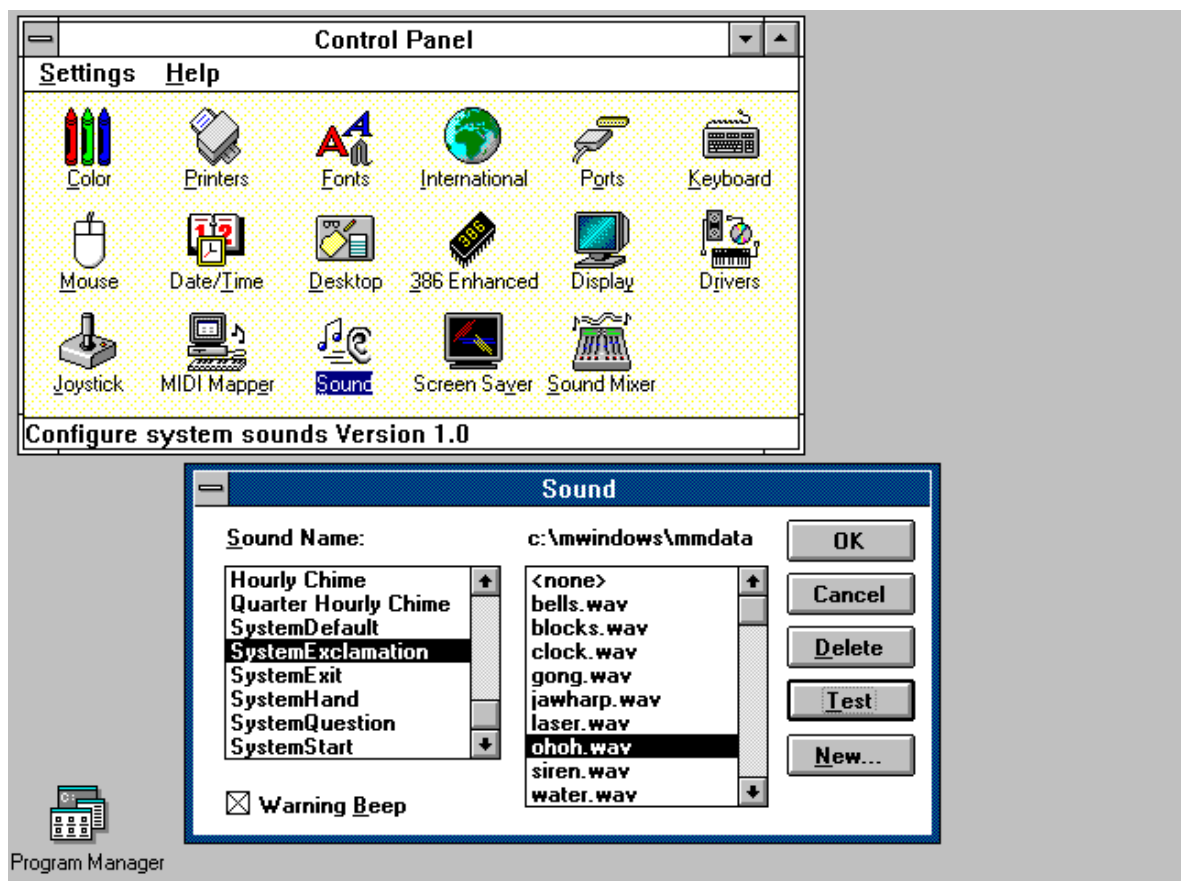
Control Panel

Settings Help

Color
Printers
Fonts
International
Ports
Keyboard
Mouse
Date/Time
Desktop
386 Enhanced
Display
Drivers
Joystick
MIDI Mapper
Sound
Screen Saver
Sound Mixer

Configure system sounds Version 1.0

Sound

Sound Name:
c:\mwindows\mmdata

Hourly Chime
Quarter Hourly Chime
SystemDefault
SystemExclamation
SystemExit
SystemHand
SystemQuestion
SystemStart

<none>
bells.wav
blocks.wav
clock.wav
gong.wav
jawharp.wav
laser.wav
ohoh.wav
siren.wav
water.wav

OK
Cancel
Delete
Test
New...

☒ Warning Beep

Program Manager